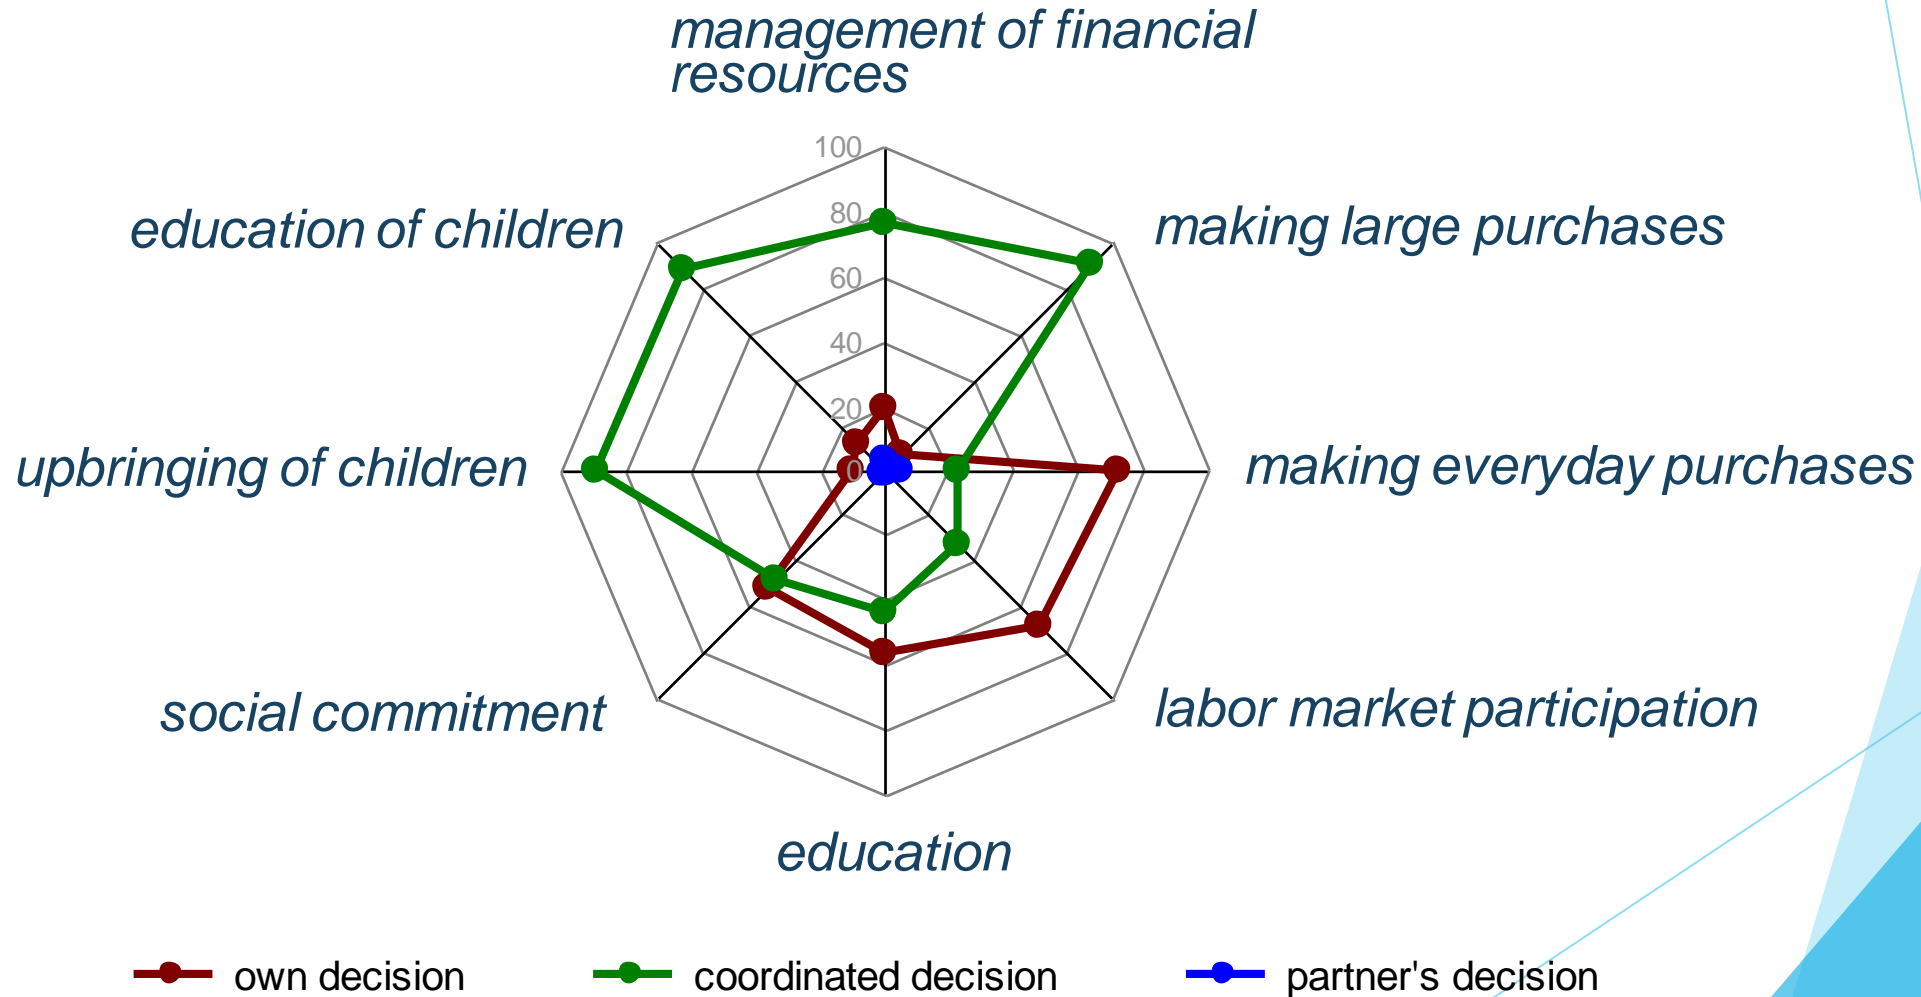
management of financial resources

100
80
60
40
20
0

making large purchases

making everyday purchases

labor market participation

education

social commitment

upbringing of children

education of children

own decision
coordinated decision
partner's decision